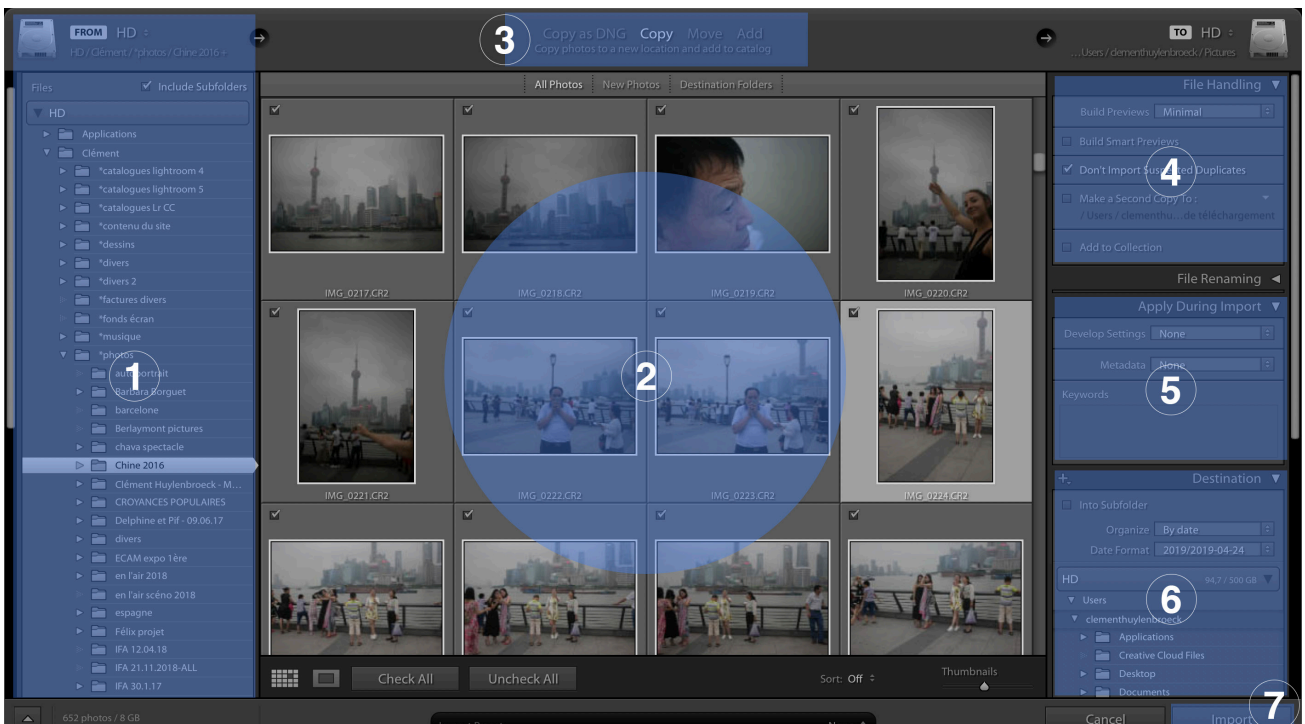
FROM HD ÷
HD / Clément / *photos / Chine 2016 ÷

3
Copy as DNG Copy Move Add
Copy photos to a new location and add to catalog

TO HD ÷
...Users / clementhuylenbroeck / Pictures

Files ✓ Include Subfolders
HD
Applications
Clément
*catalogues lightroom 4
*catalogues lightroom 5
*catalogues Lr CC
*contenu du site
*dessins
*divers
*divers 2
*factures divers
*fonds écran
*musique
*photos
1
autoportrait
Barbara Borguet
barcelone
Berlaymont pictures
chava spectacle
Chine 2016
Clément Huylenbroeck - M...
CROYANCES POPULAIRES
Delphine et Pif - 09.06.17
divers
ECAM expo 1ère
en l'air 2018
en l'air scéno 2018
espagne
Félix projet
IFA 12.04.18
IFA 21.11.2018-ALL
IFA 30.1.17

All Photos New Photos Destination Folders

IMG_0217.CR2
IMG_0218.CR2
IMG_0219.CR2
IMG_0220.CR2
2
IMG_0221.CR2
IMG_0222.CR2
IMG_0223.CR2
IMG_0224.CR2

Check All Uncheck All Sort: Off ÷ Thumbnails

File Handling ▼
Build Previews Minimal
Build Smart Previews
✓ Don't Import Suspected Duplicates
4
Make a Second Copy To :
/ Users / clementhu...de téléchargement
Add to Collection

File Renaming ◄

Apply During Import ▼
Develop Settings None
Metadata None
5
Keywords

+. Destination ▼
Into Subfolder
Organize By date
Date Format 2019/2019-04-24
HD 94,7 / 500 GB
6
Users
clementhuylenbroeck
Applications
Creative Cloud Files
Desktop
Documents

652 photos / 8 GB
Cancel Import
7